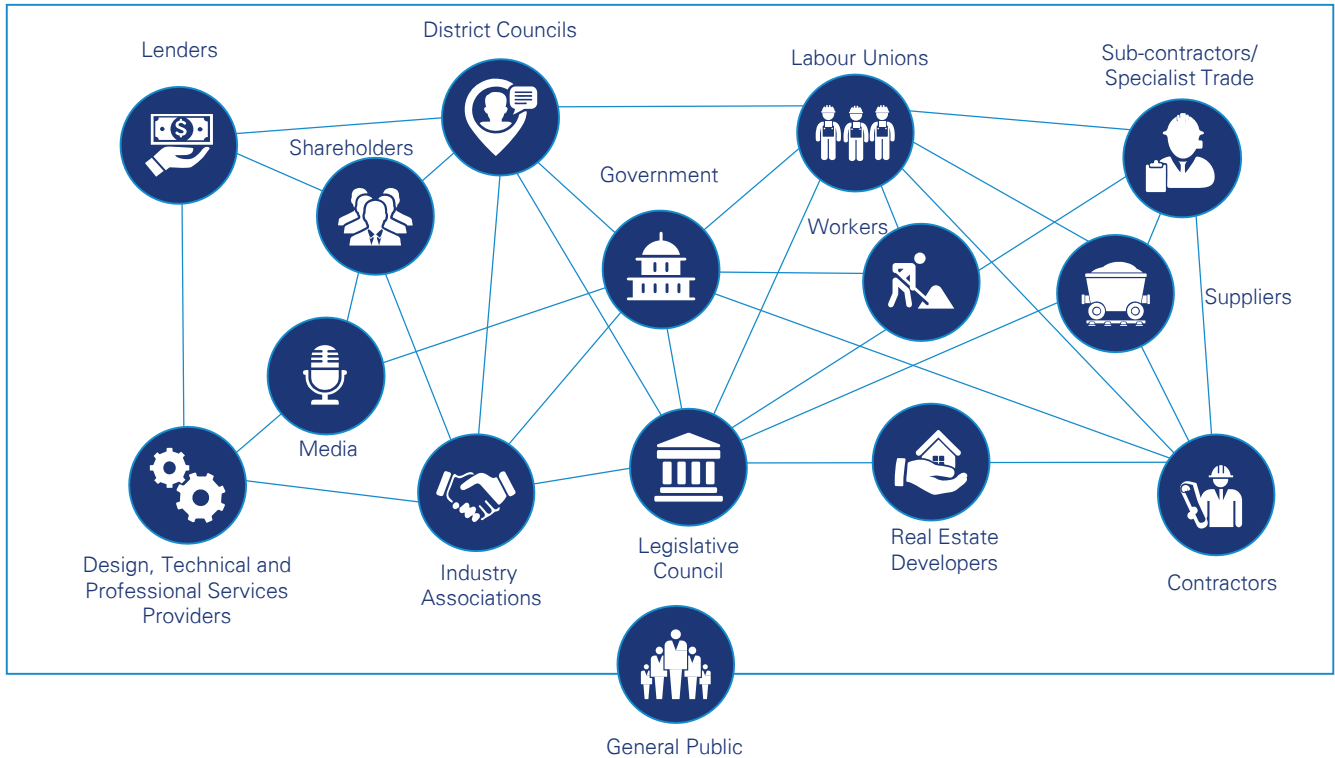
Lenders

District Councils

Labour Unions

Sub-contractors/ Specialist Trade

Shareholders

Government

Workers

Suppliers

Media

Design, Technical and Professional Services Providers

Industry Associations

Legislative Council

Real Estate Developers

Contractors

General Public